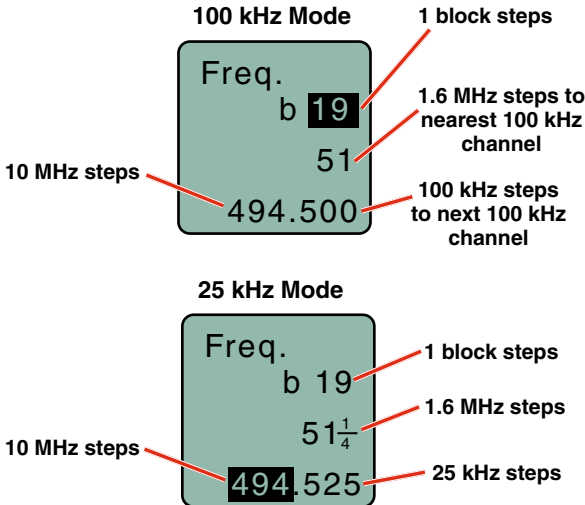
100 kHz Mode

1 block steps

Freq.

b 19

1.6 MHz steps to nearest 100 kHz channel

51

10 MHz steps

494.500

100 kHz steps to next 100 kHz channel

25 kHz Mode

Freq.

1 block steps

b 19

1.6 MHz steps

$51\frac{1}{4}$

10 MHz steps

494.525

25 kHz steps